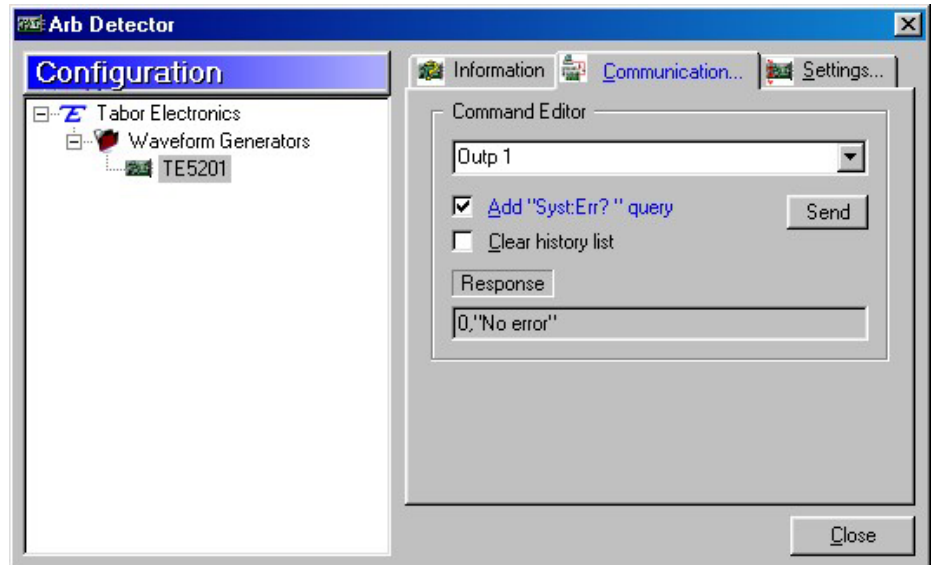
Arb Detector

Configuration

Tabor Electronics
Waveform Generators
TE5201

Information
Communication...
Settings...

Command Editor

Outp 1

Add "Syst:Err? " query
Send
Clear history list

Response

0,"No error"

Close